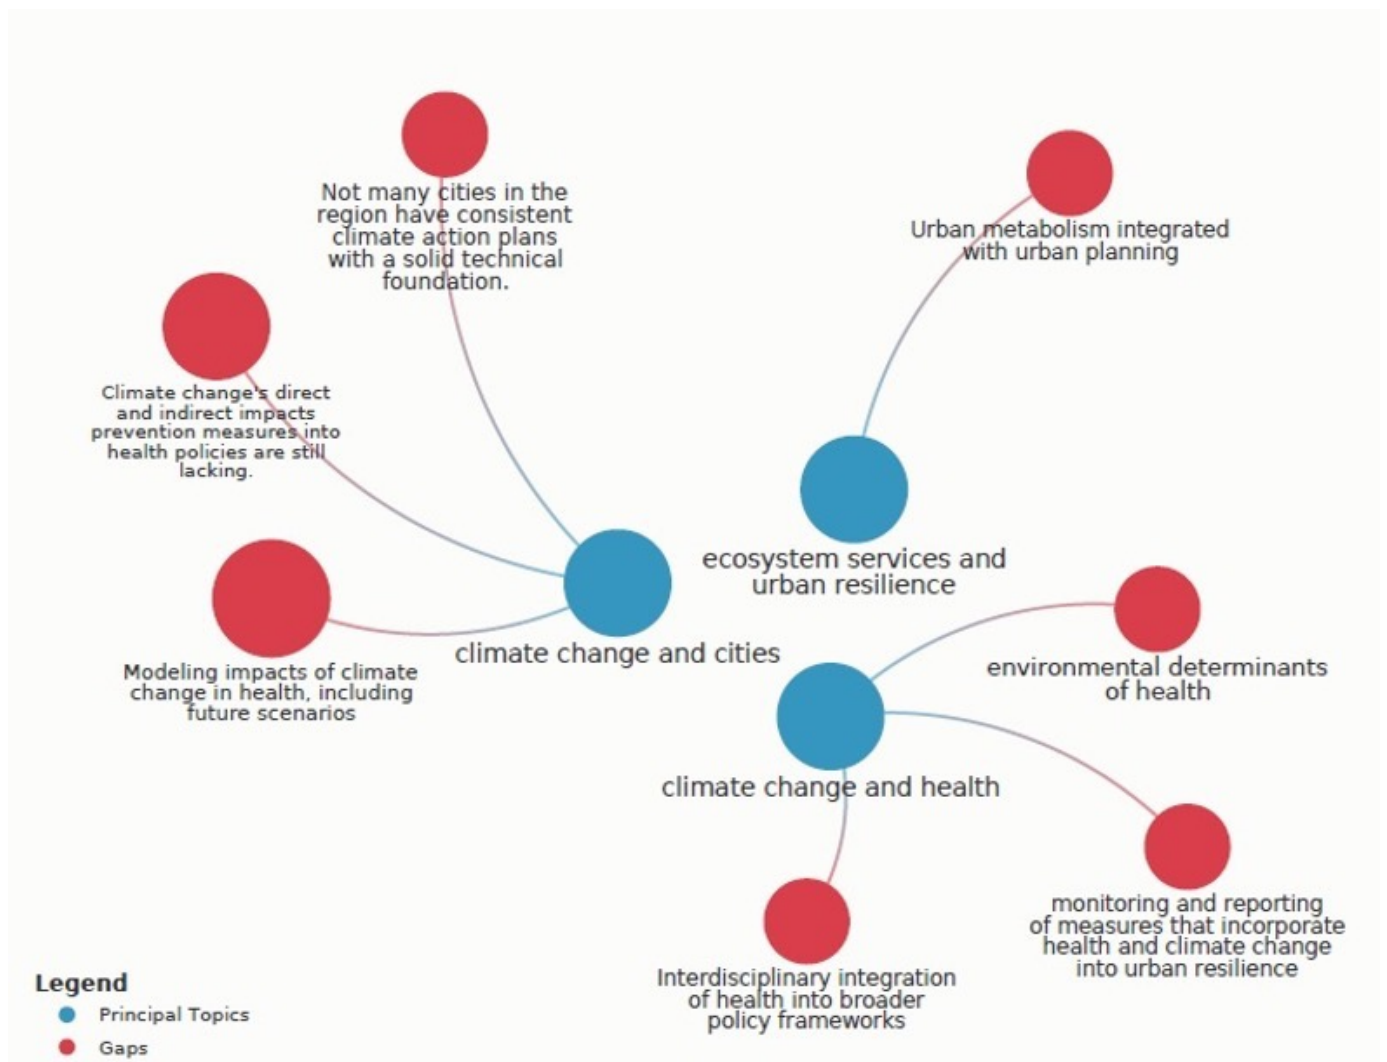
Not many cities in the region have consistent climate action plans with a solid technical foundation.

Urban metabolism integrated with urban planning

Climate change's direct and indirect impacts prevention measures into health policies are still lacking.

ecosystem services and urban resilience

Modeling impacts of climate change in health, including future scenarios

climate change and cities

environmental determinants of health

climate change and health

monitoring and reporting of measures that incorporate health and climate change into urban resilience

Interdisciplinary integration of health into broader policy frameworks

Legend
Principal Topics
Gaps